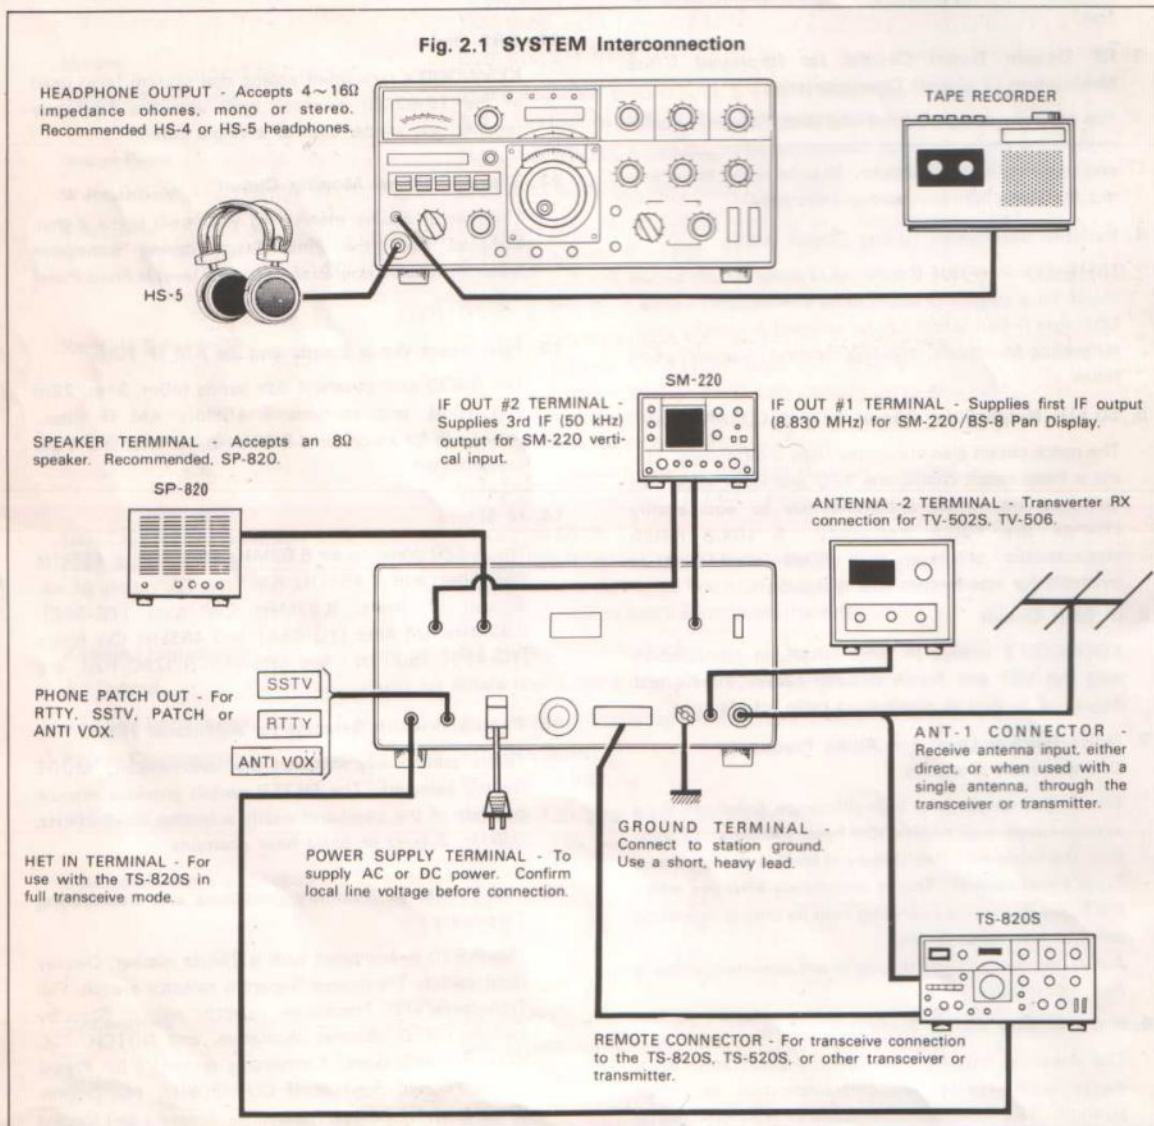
Fig. 2.1 SYSTEM Interconnection

HEADPHONE OUTPUT - Accepts 4~16Ω impedance ohones, mono or stereo. Recommended HS-4 or HS-5 headphones.

TAPE RECORDER

HS-5

SM-220

IF OUT #2 TERMINAL - Supplies 3rd IF (50 kHz) output for SM-220 vertical input.

IF OUT #1 TERMINAL - Supplies first IF output (8.830 MHz) for SM-220/BS-8 Pan Display.

SPEAKER TERMINAL - Accepts an 8Ω speaker. Recommended, SP-820.

SP-820

ANTENNA -2 TERMINAL - Transverter RX connection for TV-502S, TV-506.

PHONE PATCH OUT - For RTTY, SSTV, PATCH or ANTI VOX.

SSTV

RTTY

ANTI VOX

ANT-1 CONNECTOR - Receive antenna input, either direct, or when used with a single antenna, through the transceiver or transmitter.

GROUND TERMINAL - Connect to station ground. Use a short, heavy lead.

HET IN TERMINAL - For use with the TS-820S in full transceive mode.

POWER SUPPLY TERMINAL - To supply AC or DC power. Confirm local line voltage before connection.

TS-820S

REMOTE CONNECTOR - For transceive connection to the TS-820S, TS-520S, or other transceiver or transmitter.